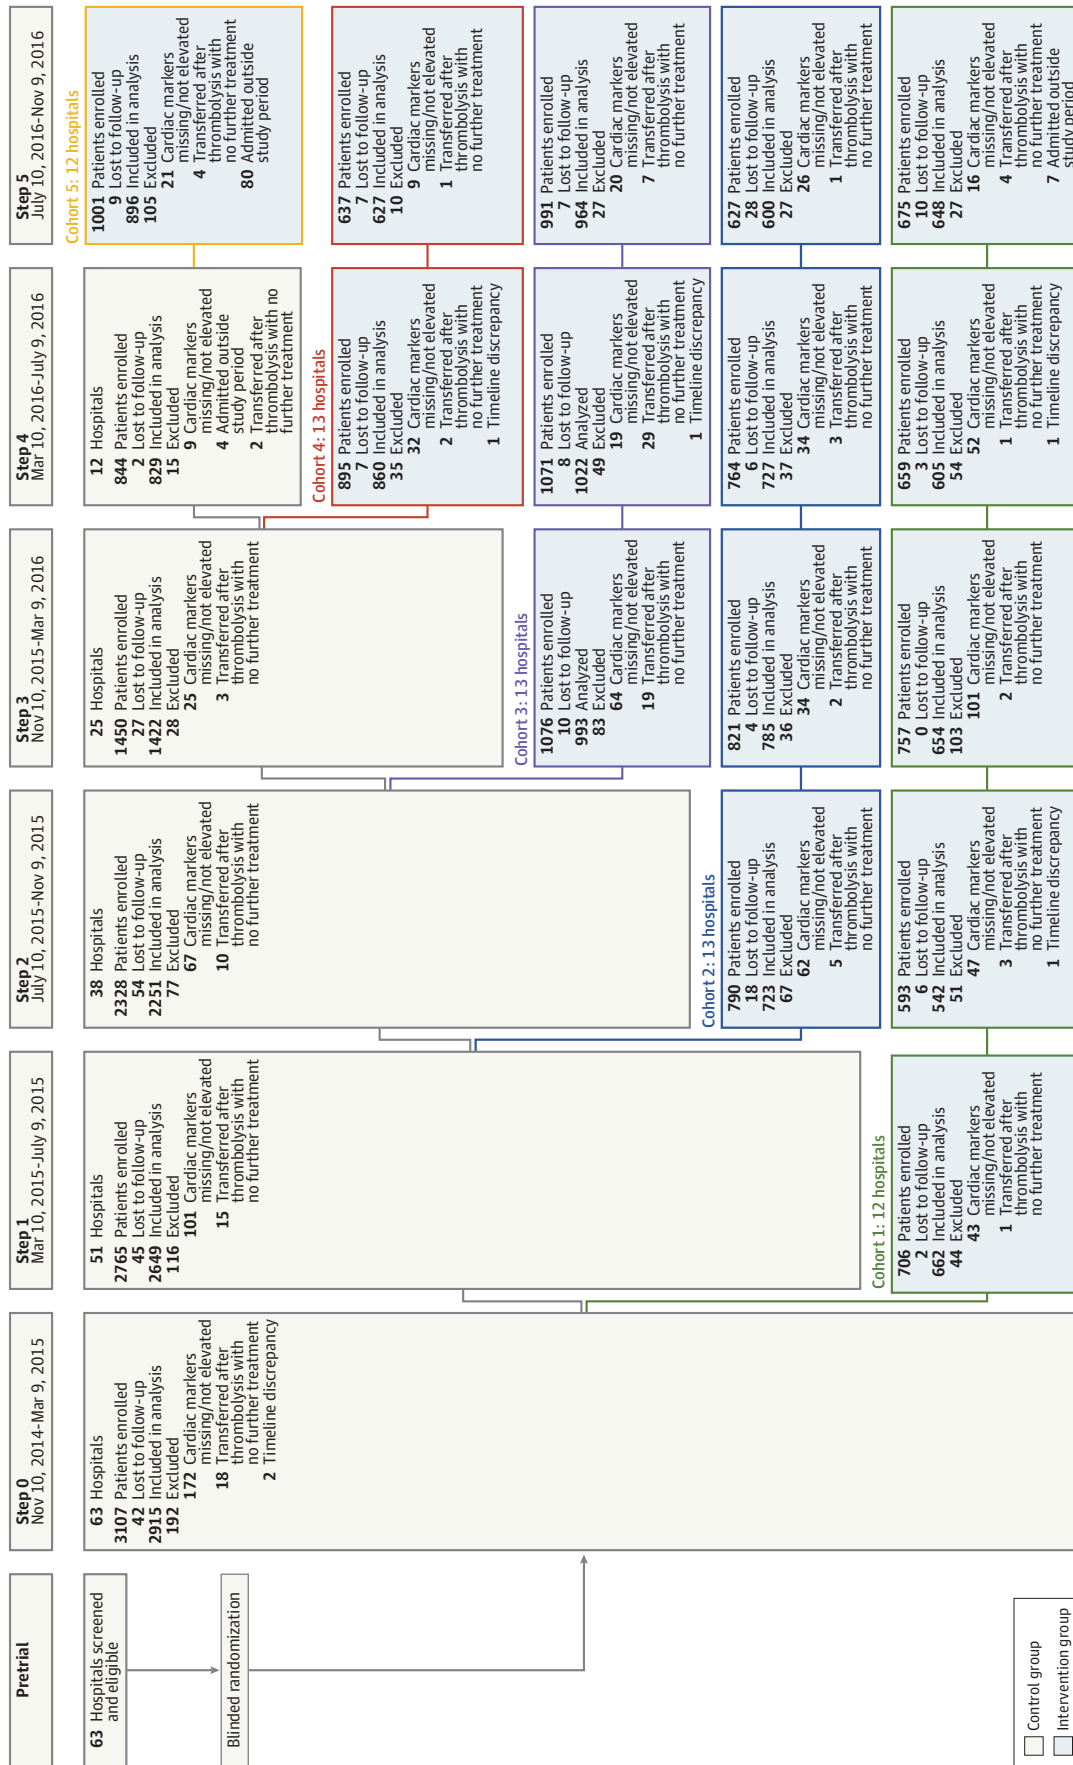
Pretrial

63 Hospitals screened and eligible

Blinded randomization

Control group
Intervention group

Step 0
Nov 10, 2014-Mar 9, 2015

63 Hospitals
3107 Patients enrolled
42 Lost to follow-up
2915 Included in analysis
192 Excluded
172 Cardiac markers missing/not elevated
18 Transferred after thrombolysis with no further treatment
2 Timeline discrepancy

Step 1
Mar 10, 2015-July 9, 2015

51 Hospitals
2765 Patients enrolled
45 Lost to follow-up
2649 Included in analysis
116 Excluded
101 Cardiac markers missing/not elevated
15 Transferred after thrombolysis with no further treatment

Cohort 1: 12 hospitals
706 Patients enrolled
2 Lost to follow-up
662 Included in analysis
44 Excluded
43 Cardiac markers missing/not elevated
1 Transferred after thrombolysis with no further treatment

Step 2
July 10, 2015-Nov 9, 2015

38 Hospitals
2328 Patients enrolled
54 Lost to follow-up
2251 Included in analysis
77 Excluded
67 Cardiac markers missing/not elevated
10 Transferred after thrombolysis with no further treatment

Cohort 2: 13 hospitals
790 Patients enrolled
18 Lost to follow-up
723 Included in analysis
67 Excluded
62 Cardiac markers missing/not elevated
5 Transferred after thrombolysis with no further treatment

593 Patients enrolled
6 Lost to follow-up
542 Included in analysis
51 Excluded
47 Cardiac markers missing/not elevated
3 Transferred after thrombolysis with no further treatment
1 Timeline discrepancy

Step 3
Nov 10, 2015-Mar 9, 2016

25 Hospitals
1450 Patients enrolled
27 Lost to follow-up
1422 Included in analysis
28 Excluded
25 Cardiac markers missing/not elevated
3 Transferred after thrombolysis with no further treatment

Cohort 3: 13 hospitals
1076 Patients enrolled
10 Lost to follow-up
993 Analyzed
83 Excluded
64 Cardiac markers missing/not elevated
19 Transferred after thrombolysis with no further treatment

821 Patients enrolled
4 Lost to follow-up
785 Included in analysis
36 Excluded
34 Cardiac markers missing/not elevated
2 Transferred after thrombolysis with no further treatment

757 Patients enrolled
0 Lost to follow-up
654 Included in analysis
103 Excluded
101 Cardiac markers missing/not elevated
2 Transferred after thrombolysis with no further treatment

Step 4
Mar 10, 2016-July 9, 2016

12 Hospitals
844 Patients enrolled
2 Lost to follow-up
829 Included in analysis
15 Excluded
9 Cardiac markers missing/not elevated
4 Admitted outside study period
2 Transferred after thrombolysis with no further treatment

Cohort 4: 13 hospitals
895 Patients enrolled
7 Lost to follow-up
860 Included in analysis
35 Excluded
32 Cardiac markers missing/not elevated
2 Transferred after thrombolysis with no further treatment
1 Timeline discrepancy

1071 Patients enrolled
8 Lost to follow-up
1022 Analyzed
49 Excluded
19 Cardiac markers missing/not elevated
29 Transferred after thrombolysis with no further treatment
1 Timeline discrepancy

764 Patients enrolled
6 Lost to follow-up
727 Included in analysis
37 Excluded
34 Cardiac markers missing/not elevated
3 Transferred after thrombolysis with no further treatment

659 Patients enrolled
3 Lost to follow-up
605 Included in analysis
54 Excluded
52 Cardiac markers missing/not elevated
1 Transferred after thrombolysis with no further treatment
1 Timeline discrepancy

Step 5
July 10, 2016-Nov 9, 2016

Cohort 5: 12 hospitals
1001 Patients enrolled
9 Lost to follow-up
896 Included in analysis
105 Excluded
21 Cardiac markers missing/not elevated
4 Transferred after thrombolysis with no further treatment
80 Admitted outside study period

637 Patients enrolled
7 Lost to follow-up
627 Included in analysis
10 Excluded
9 Cardiac markers missing/not elevated
1 Transferred after thrombolysis with no further treatment

991 Patients enrolled
7 Lost to follow-up
964 Included in analysis
27 Excluded
20 Cardiac markers missing/not elevated
7 Transferred after thrombolysis with no further treatment

627 Patients enrolled
28 Lost to follow-up
600 Included in analysis
27 Excluded
26 Cardiac markers missing/not elevated
1 Transferred after thrombolysis with no further treatment

675 Patients enrolled
10 Lost to follow-up
648 Included in analysis
27 Excluded
16 Cardiac markers missing/not elevated
4 Transferred after thrombolysis with no further treatment
7 Admitted outside study period